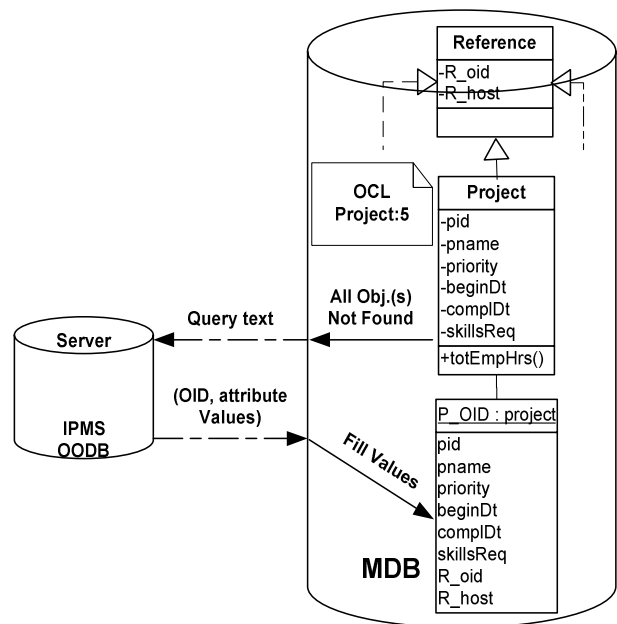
Reference

-R_oid
-R_host

OCL
Project:5

Project

-pid
-pname
-priority
-beginDt
-complDt
-skillsReq

+totEmpHrs()

All Obj.(s)
Not Found

Query text

Server

IPMS
OODB

(OID, attribute Values)

Fill Values

P_OID : project

pid
pname
priority
beginDt
complDt
skillsReq
R_oid
R_host

MDB